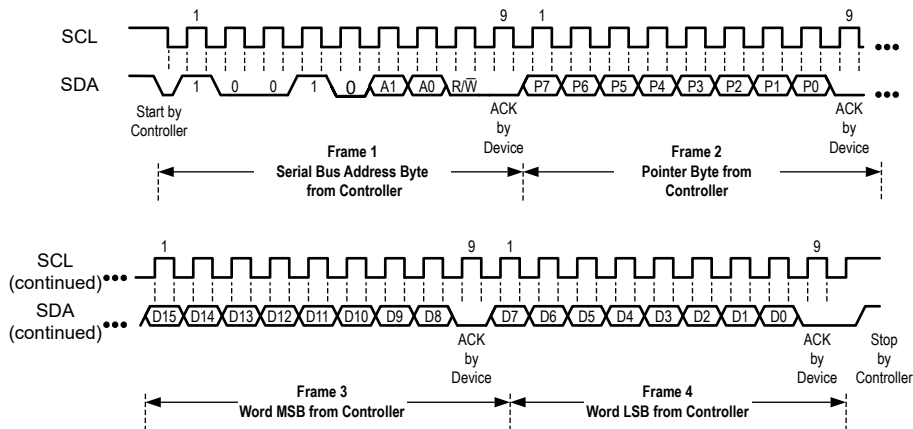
SCL

1

9

1

9

SDA

1

0

0

1

0

A1

A0

R/$\overline{W}$

P7

P6

P5

P4

P3

P2

P1

P0

Start by Controller

ACK by Device

ACK by Device

Frame 1
Serial Bus Address Byte from Controller

Frame 2
Pointer Byte from Controller

SCL (continued)

1

9

1

9

SDA (continued)

D15

D14

D13

D12

D11

D10

D9

D8

D7

D6

D5

D4

D3

D2

D1

D0

ACK by Device

ACK by Device

Stop by Controller

Frame 3
Word MSB from Controller

Frame 4
Word LSB from Controller